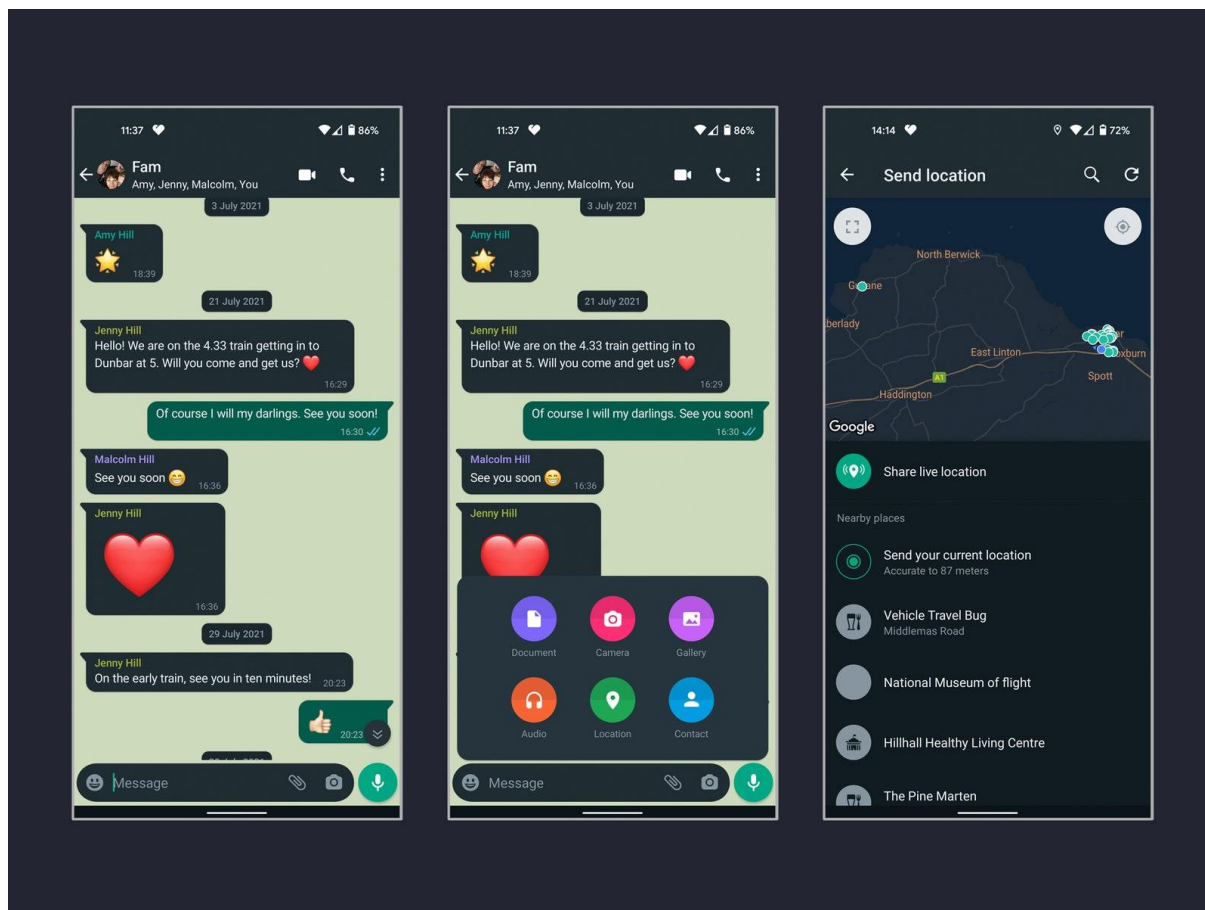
11:37 86%

Fam
Amy, Jenny, Malcolm, You

3 July 2021

Amy Hill
⭐
18:39

21 July 2021

Jenny Hill
Hello! We are on the 4.33 train getting in to Dunbar at 5. Will you come and get us? ❤️
16:29

Of course I will my darlings. See you soon!
16:30

Malcolm Hill
See you soon 😁
16:36

Jenny Hill
❤️
16:36

29 July 2021

Jenny Hill
On the early train, see you in ten minutes!
20:23

👍
20:23

Message

11:37 86%

Fam
Amy, Jenny, Malcolm, You

3 July 2021

Amy Hill
⭐
18:39

21 July 2021

Jenny Hill
Hello! We are on the 4.33 train getting in to Dunbar at 5. Will you come and get us? ❤️
16:29

Of course I will my darlings. See you soon!
16:30

Malcolm Hill
See you soon 😁
16:36

Jenny Hill

Document
Camera
Gallery
Audio
Location
Contact

Message

14:14 72%

Send location

North Berwick
Gullane
berlady
East Linton
A1
Haddington
Spott
xburn
Google

Share live location

Nearby places

Send your current location
Accurate to 87 meters

Vehicle Travel Bug
Middlemas Road

National Museum of flight

Hillhall Healthy Living Centre

The Pine Marten